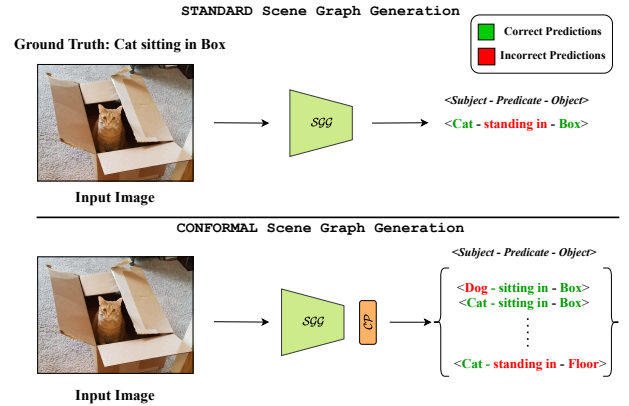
STANDARD Scene Graph Generation

Ground Truth: Cat sitting in Box

Correct Predictions

Incorrect Predictions

SGG

<Subject - Predicate - Object>

<Cat - standing in - Box>

Input Image

CONFORMAL Scene Graph Generation

<Subject - Predicate - Object>

SGG

CP

<Dog - sitting in - Box>
<Cat - sitting in - Box>
⋮
<Cat - standing in - Floor>

Input Image